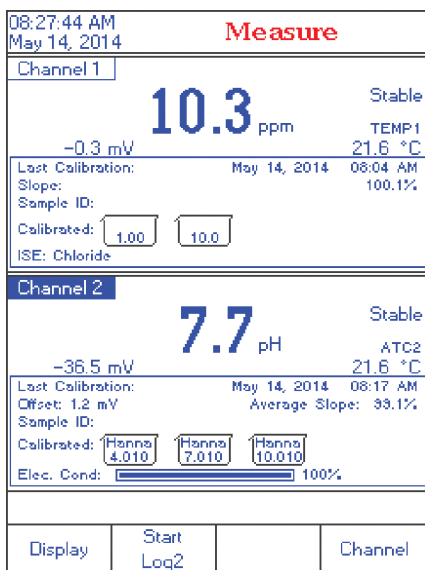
08:27:44 AM
May 14, 2014

Measure

Channel 1

10.3 ppm

Stable

TEMP1

−0.3 mV

21.6 °C

Last Calibration: May 14, 2014 08:04 AM
Slope: 100.1%
Sample ID:
Calibrated: 1.00 10.0
ISE: Chloride

Channel 2

7.7 pH

Stable

ATC2

−36.5 mV

21.6 °C

Last Calibration: May 14, 2014 08:17 AM
Offset: 1.2 mV Average Slope: 99.1%
Sample ID:
Calibrated: Hanna 4.010 Hanna 7.010 Hanna 10.010
Elec. Cond: 100%

Display

Start Log2

Channel